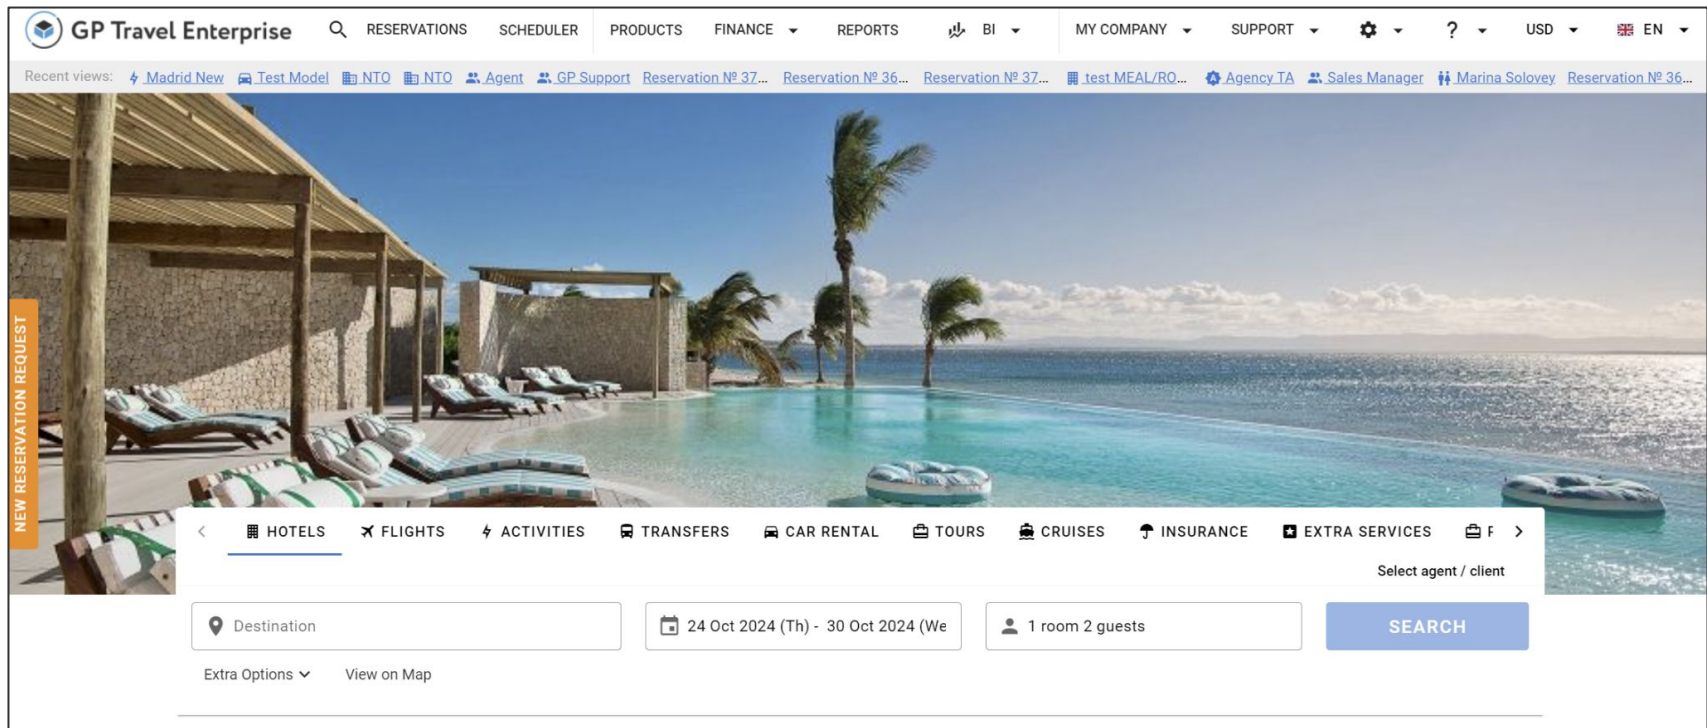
GP Travel Enterprise RESERVATIONS SCHEDULER PRODUCTS FINANCE REPORTS BI MY COMPANY SUPPORT ? USD EN

Recent views: Madrid New Test Model NTO NTO Agent GP Support Reservation № 37... Reservation № 36... Reservation № 37... test MEAL/RO... Agency TA Sales Manager Marina Solovey Reservation № 36...

NEW RESERVATION REQUEST

HOTELS FLIGHTS ACTIVITIES TRANSFERS CAR RENTAL TOURS CRUISES INSURANCE EXTRA SERVICES F

Select agent / client

Destination

24 Oct 2024 (Th) - 30 Oct 2024 (We

1 room 2 guests

SEARCH

Extra Options View on Map